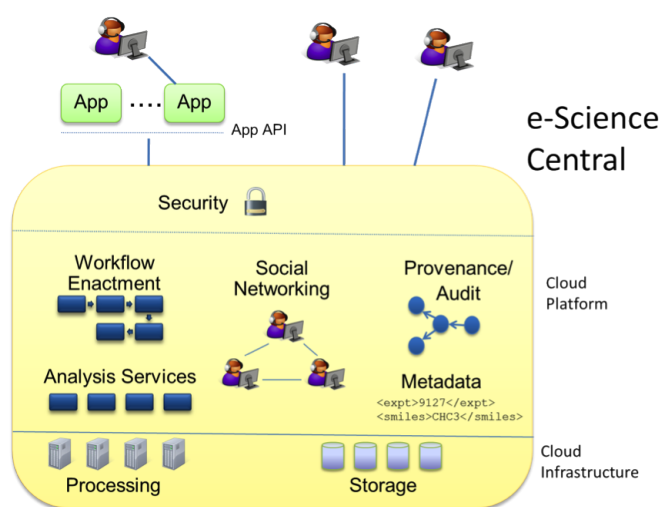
App .... App

App API

e-Science Central

Security

Workflow Enactment

Social Networking

Provenance/ Audit

Cloud Platform

Analysis Services

Metadata

<expt>9127</expt>
<smiles>CHC3</smiles>

Cloud Infrastructure

Processing

Storage